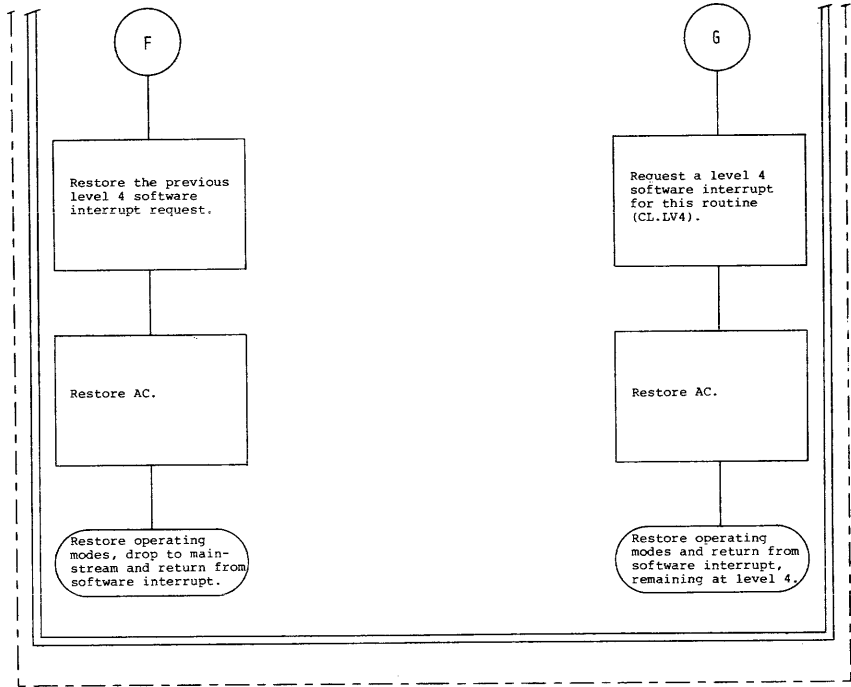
F

Restore the previous level 4 software interrupt request.

Restore AC.

Restore operating modes, drop to mainstream and return from software interrupt.

G

Reguest a level 4 software interrupt for this routine (CL.LV4).

Restore AC.

Restore operating modes and return from software interrupt, remaining at level 4.